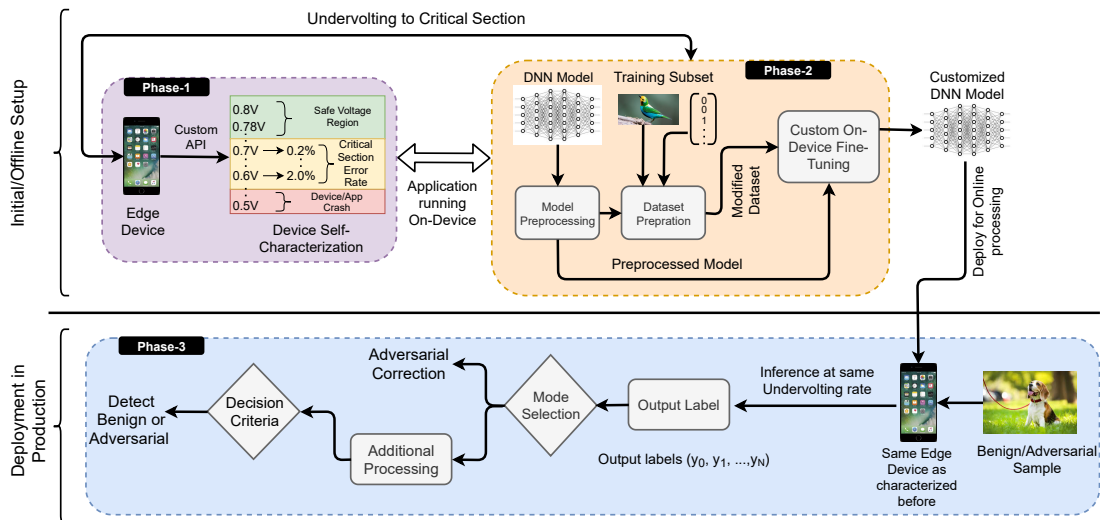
Undervolting to Critical Section

Initial/Offline Setup

Phase-1

Edge Device

Custom API

0.8V
0.78V
Safe Voltage Region

0.7V → 0.2%
0.6V → 2.0%
Critical Section Error Rate

0.5V
Device/App Crash

Device Self-Characterization

Application running On-Device

Phase-2

DNN Model

Training Subset

0
0
1

Model Preprocessing

Dataset Prepration

Modified Dataset

Custom On-Device Fine-Tuning

Preprocessed Model

Customized DNN Model

Deploy for Online processing

Deployment in Production

Phase-3

Adversarial Correction

Detect Benign or Adversarial

Decision Criteria

Mode Selection

Output Label

Inference at same Undervolting rate

Additional Processing

Output labels ($y_0$, $y_1$, ...,$y_N$)

Same Edge Device as characterized before

Benign/Adversarial Sample